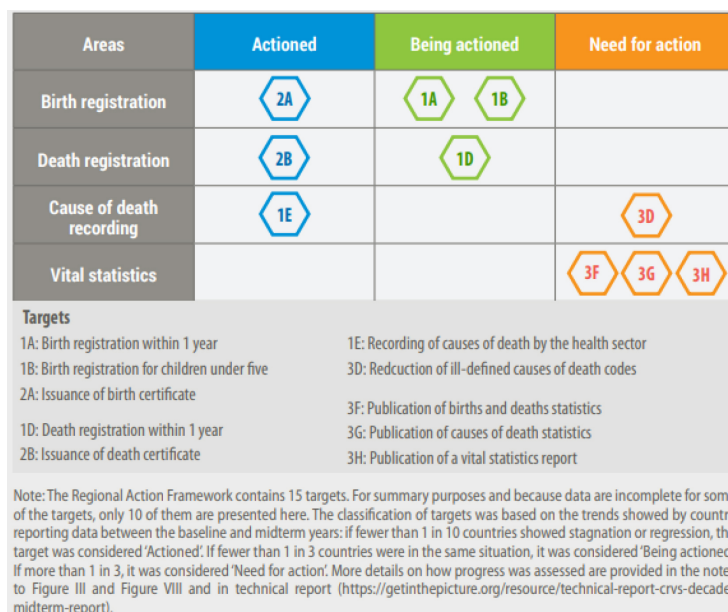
| Areas | Actioned | Being actioned | Need for action |
|---|---|---|---|
| Birth registration | 2A | 1A 1B | |
| Death registration | 2B | 1D | |
| Cause of death recording | 1E | | 3D |
| Vital statistics | | | 3F 3G 3H |

Targets

1A: Birth registration within 1 year
1B: Birth registration for children under five
2A: Issuance of birth certificate
1D: Death registration within 1 year
2B: Issuance of death certificate

1E: Recording of causes of death by the health sector
3D: Redcuction of ill-defined causes of death codes
3F: Publication of births and deaths statistics
3G: Publication of causes of death statistics
3H: Publication of a vital statistics report

Note: The Regional Action Framework contains 15 targets. For summary purposes and because data are incomplete for som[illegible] of the targets, only 10 of them are presented here. The classification of targets was based on the trends showed by countr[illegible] reporting data between the baseline and midterm years: if fewer than 1 in 10 countries showed stagnation or regression, th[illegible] target was considered 'Actioned'. If fewer than 1 in 3 countries were in the same situation, it was considered 'Being actioned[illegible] If more than 1 in 3, it was considered 'Need for action'. More details on how progress was assessed are provided in the note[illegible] to Figure III and Figure VIII and in technical report (https://getinthepicture.org/resource/technical-report-crvs-decade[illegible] midterm-report).